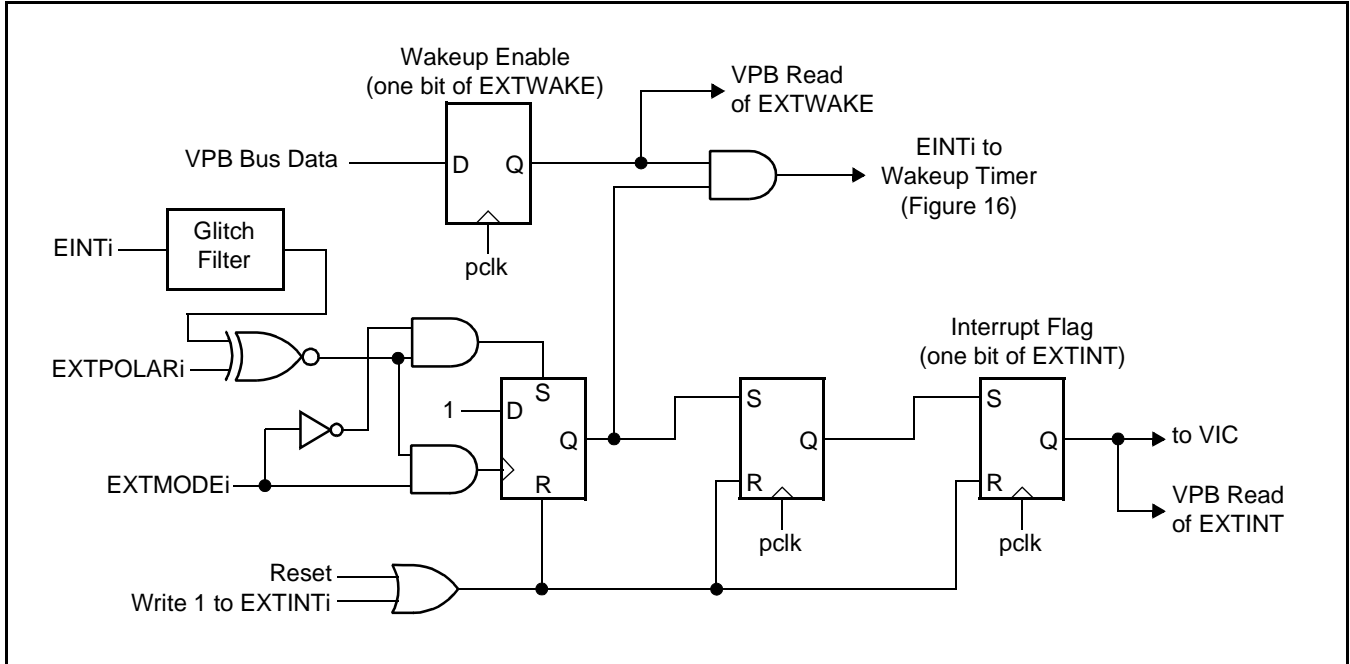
Wakeup Enable
(one bit of EXTWAKE)

VPB Read
of EXTWAKE

VPB Bus Data

D Q

pclk

EINTi to
Wakeup Timer
(Figure 16)

EINTi

Glitch
Filter

EXTPOLARi

Interrupt Flag
(one bit of EXTINT)

1 D S

Q

R

S

Q

R

pclk

S

Q

R

pclk

to VIC

EXTMODEi

VPB Read
of EXTINT

Reset
Write 1 to EXTINTi